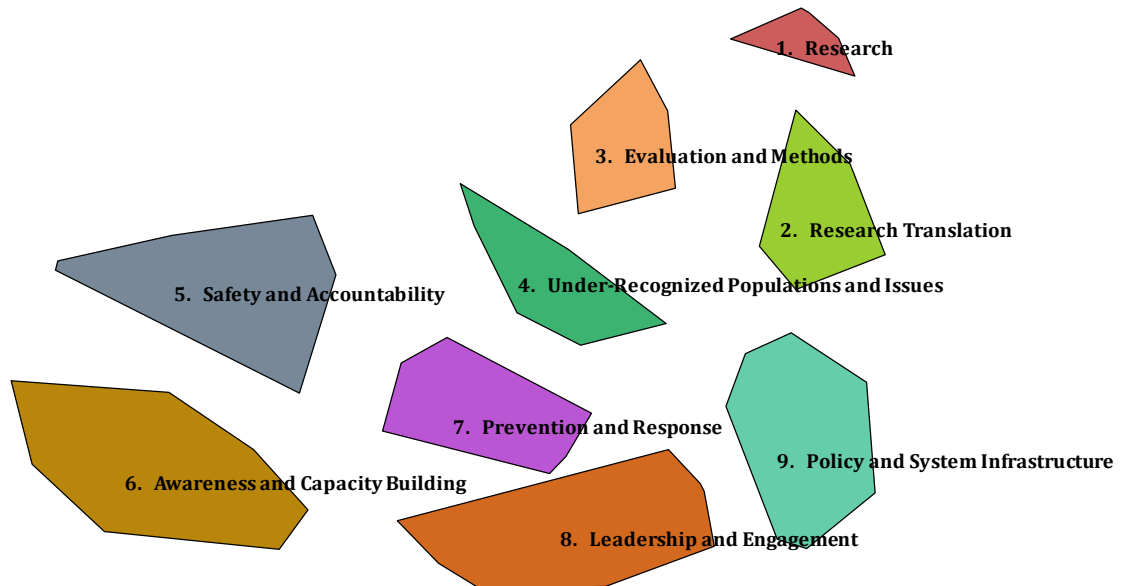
1. Research

3. Evaluation and Methods

2. Research Translation

5. Safety and Accountability

4. Under-Recognized Populations and Issues

7. Prevention and Response

9. Policy and System Infrastructure

6. Awareness and Capacity Building

8. Leadership and Engagement